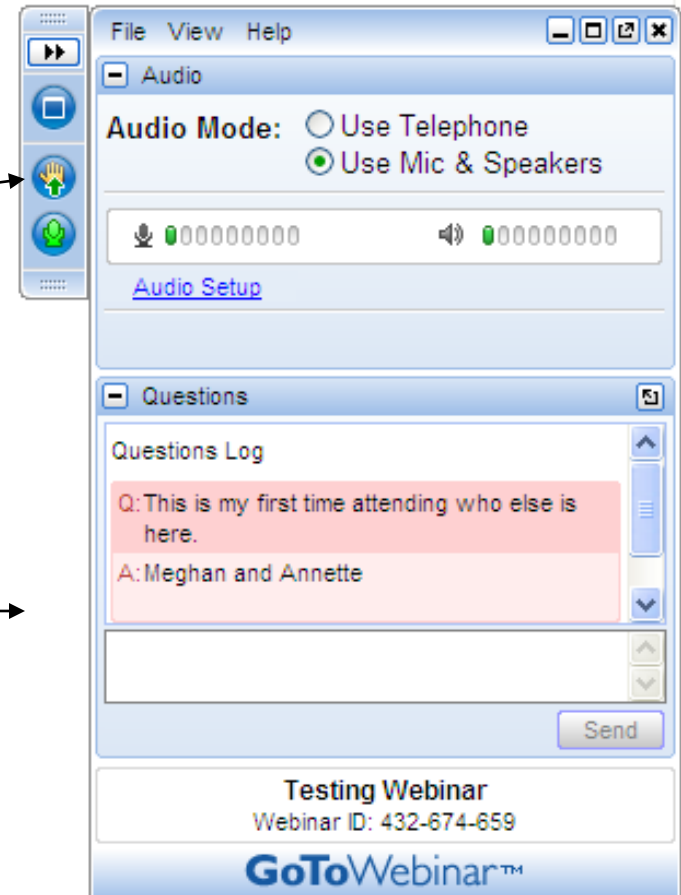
File View Help

Audio

Audio Mode: Use Telephone
Use Mic & Speakers

Audio Setup

Questions

Questions Log

Q: This is my first time attending who else is here.

A: Meghan and Annette

Send

Testing Webinar
Webinar ID: 432-674-659

GoToWebinar™